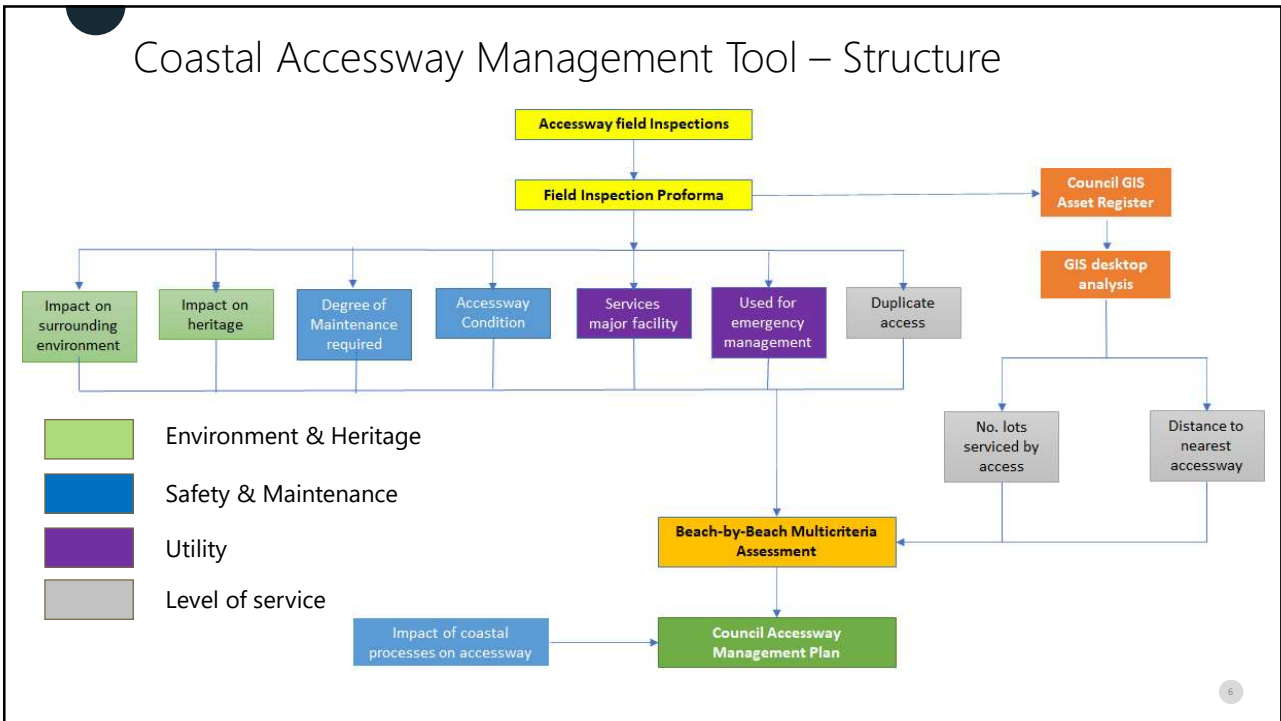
Coastal Accessway Management Tool – Structure

Accessway field Inspections

Field Inspection Proforma

Council GIS Asset Register

GIS desktop analysis

Impact on surrounding environment

Impact on heritage

Degree of Maintenance required

Accessway Condition

Services major facility

Used for emergency management

Duplicate access

No. lots serviced by access

Distance to nearest accessway

Environment & Heritage

Safety & Maintenance

Utility

Level of service

Beach-by-Beach Multicriteria Assessment

Impact of coastal processes on accessway

Council Accessway Management Plan

6